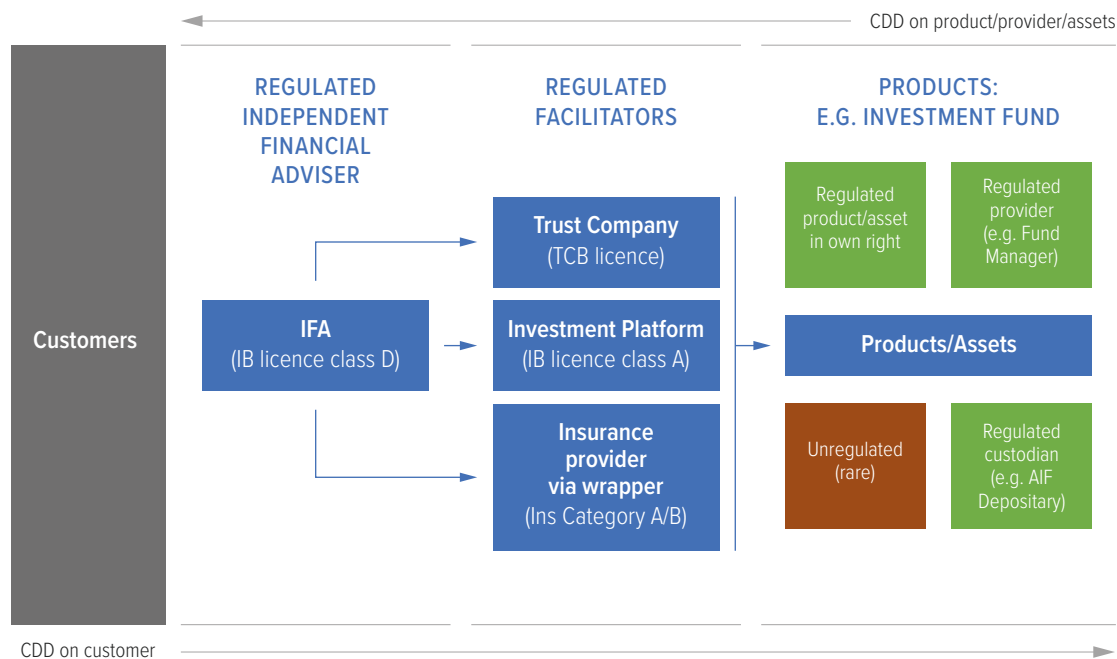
CDD on product/provider/assets

Customers

REGULATED INDEPENDENT FINANCIAL ADVISER

IFA
(IB licence class D)

REGULATED FACILITATORS

Trust Company
(TCB licence)

Investment Platform
(IB licence class A)

Insurance provider via wrapper
(Ins Category A/B)

PRODUCTS: E.G. INVESTMENT FUND

Regulated product/asset in own right

Regulated provider (e.g. Fund Manager)

Products/Assets

Unregulated (rare)

Regulated custodian (e.g. AIF Depositary)

CDD on customer